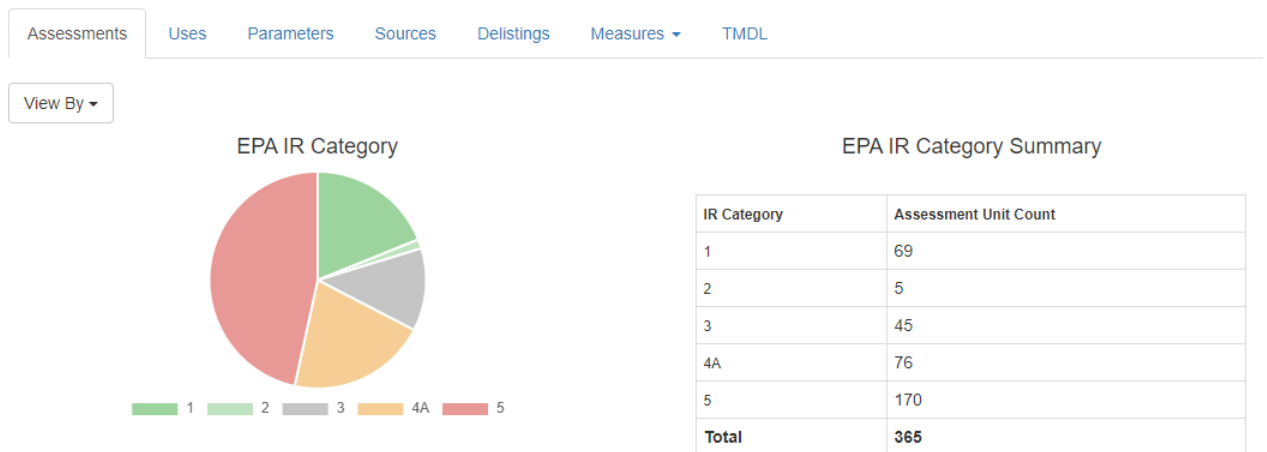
Assessments Uses Parameters Sources Delistings Measures TMDL

View By

EPA IR Category

1 2 3 4A 5

EPA IR Category Summary

| IR Category | Assessment Unit Count |
|---|---|
| 1 | 69 |
| 2 | 5 |
| 3 | 45 |
| 4A | 76 |
| 5 | 170 |
| **Total** | **365** |